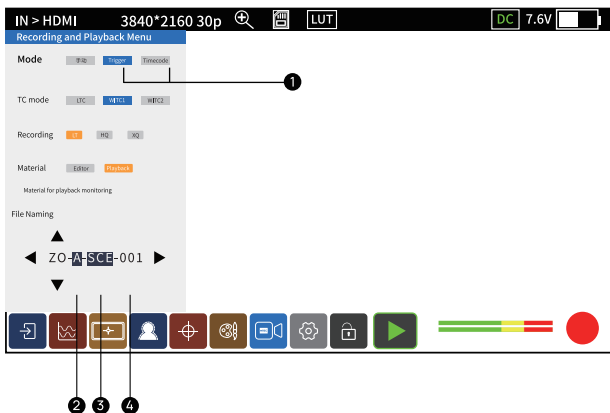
IN > HDMI 3840*2160 30p LUT DC 7.6V

Recording and Playback Menu

Mode 手动 Trigger Timecode

TC mode LTC WITC1 WITC2

Recording LT HQ XQ

Material Editor Playback

Material for playback monitoring

File Naming

ZO-A-SCE-001

1
2
3
4